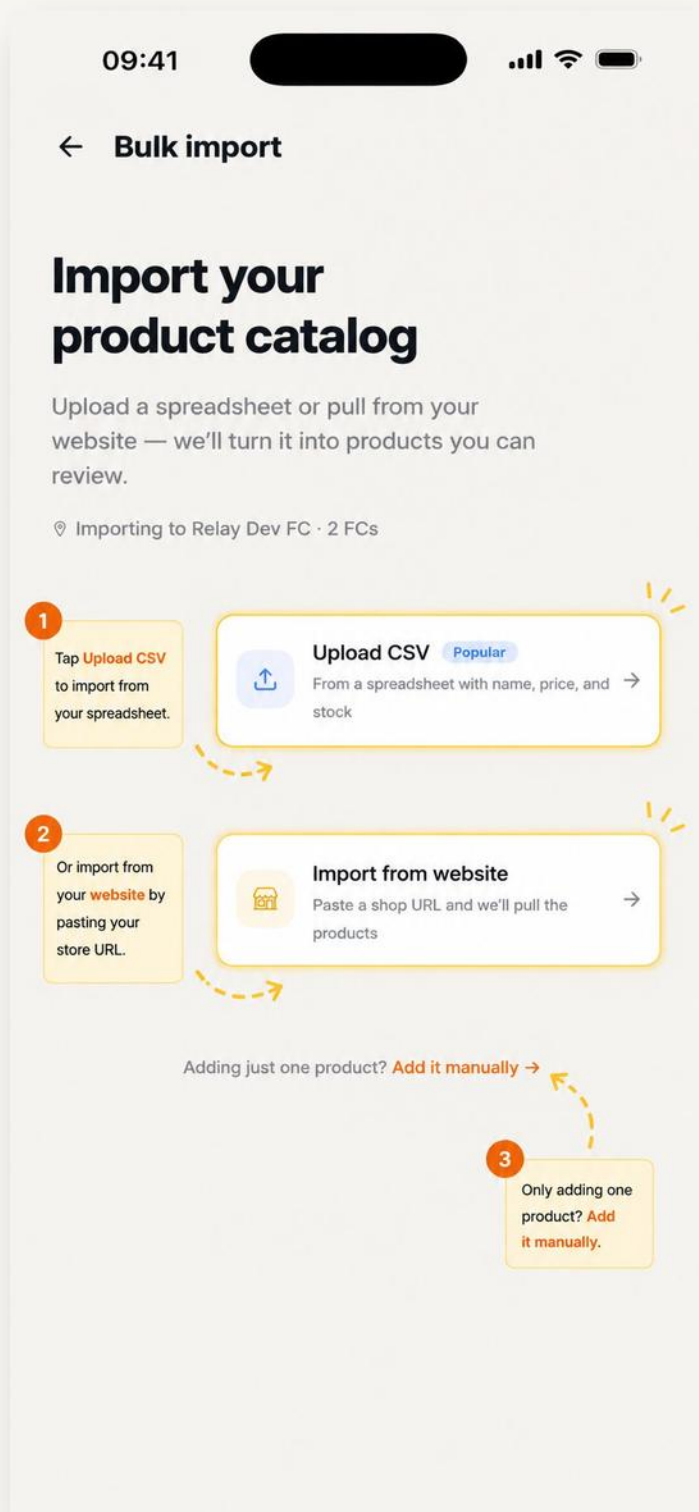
09:41

← Bulk import

Import your product catalog

Upload a spreadsheet or pull from your website — we'll turn it into products you can review.

Importing to Relay Dev FC · 2 FCs

1

Tap Upload CSV to import from your spreadsheet.

Upload CSV Popular

From a spreadsheet with name, price, and stock →

2

Or import from your website by pasting your store URL.

Import from website

Paste a shop URL and we'll pull the products →

Adding just one product? Add it manually →

3

Only adding one product? Add it manually.